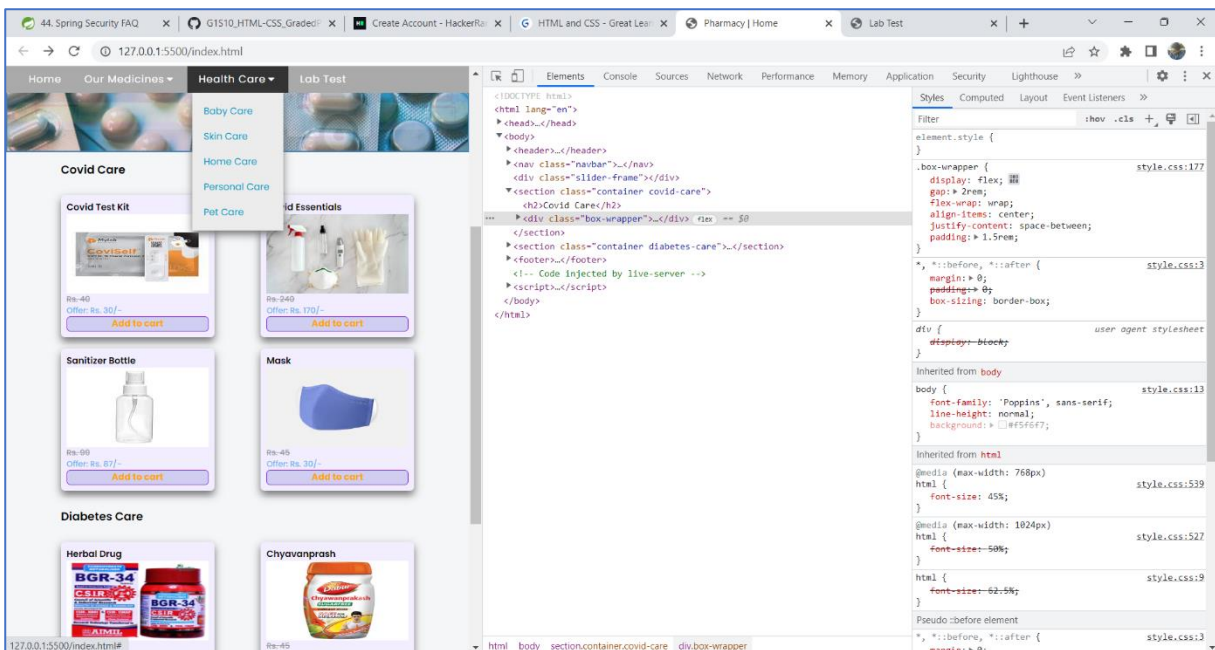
44. Spring Security FAQ × | G1S10_HTML-CSS_Graded × | Create Account - HackerRa × | G HTML and CSS - Great Lear × | Pharmacy | Home × | Lab Test × | +

127.0.0.1:5500/index.html

Home | Our Medicines ▾ | Health Care ▾ | Lab Test

Baby Care
Skin Care
Home Care
Personal Care
Pet Care

Covid Care

Covid Test Kit
Rs. 40
Offer: Rs. 30/-
Add to cart

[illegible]id Essentials
Rs. 240
Offer: Rs. 170/-
Add to cart

Sanitizer Bottle
Rs. 90
Offer: Rs. 67/-
Add to cart

Mask
Rs. 45
Offer: Rs. 30/-
Add to cart

Diabetes Care

Herbal Drug
BGR-34
CSIR
BGR-34
AIMIL

Chyavanprash
Dabur
Chyavanprakash

Rs. 45

127.0.0.1:5500/index.html#

Elements | Console | Sources | Network | Performance | Memory | Application | Security | Lighthouse | »

<!DOCTYPE html>
<html lang="en">
▶<head>…</head>
▼<body>
▶<header>…</header>
▶<nav class="navbar">…</nav>
<div class="slider-frame"></div>
▼<section class="container covid-care">
<h2>Covid Care</h2>
▶<div class="box-wrapper">…</div> flex == $0
</section>
▶<section class="container diabetes-care">…</section>
▶<footer>…</footer>
<!-- Code injected by live-server -->
▶<script>…</script>
</body>
</html>

html | body | section.container.covid-care | div.box-wrapper

Styles | Computed | Layout | Event Listeners | »

Filter :hov .cls +

element.style {
}

.box-wrapper { style.css:177
display: flex;
gap: ▶ 2rem;
flex-wrap: wrap;
align-items: center;
justify-content: space-between;
padding: ▶ 1.5rem;
}

*, *::before, *::after { style.css:3
margin: ▶ 0;
padding: ▶ 0;
box-sizing: border-box;
}

div { user agent stylesheet
display: block;
}

Inherited from body

body { style.css:13
font-family: 'Poppins', sans-serif;
line-height: normal;
background: ▶ #f5f6f7;
}

Inherited from html

@media (max-width: 768px)
html { style.css:539
font-size: 45%;
}

@media (max-width: 1024px)
html { style.css:527
font-size: 50%;
}

html { style.css:9
font-size: 62.5%;
}

Pseudo ::before element

*, *::before, *::after { style.css:3